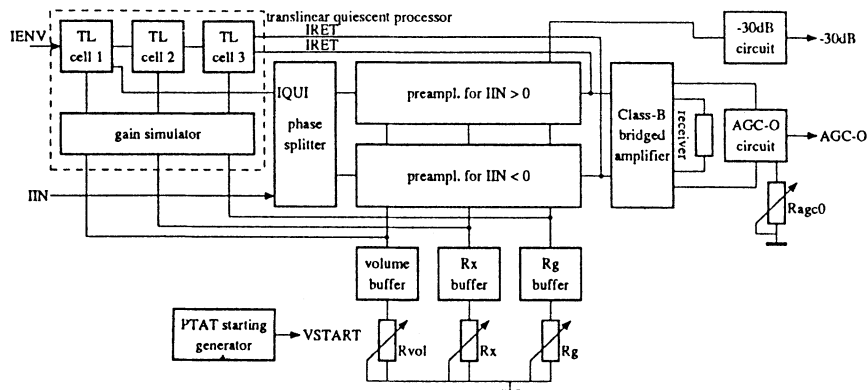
translinear quiescent processor

IENV

TL cell 1

TL cell 2

TL cell 3

IRET

IRET

-30dB circuit

-30dB

IQUI

phase splitter

preampl. for IIN > 0

preampl. for IIN < 0

gain simulator

IIN

Class-B bridged amplifier

receiver

AGC-O circuit

AGC-O

Ragc0

volume buffer

Rx buffer

Rg buffer

PTAT starting generator

VSTART

Rvol

Rx

Rg